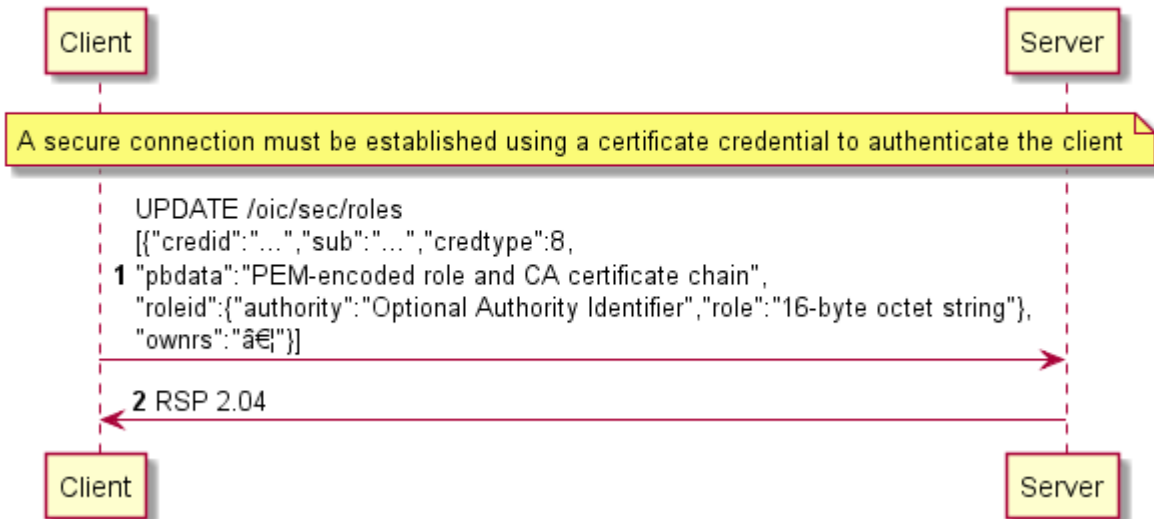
Client

Server

A secure connection must be established using a certificate credential to authenticate the client

UPDATE /oic/sec/roles
[{"credid":"...","sub":"...","credtype":8,
1 "pbdata":"PEM-encoded role and CA certificate chain",
"roleid":{"authority":"Optional Authority Identifier","role":"16-byte octet string"},
"ownrs":"â€¦"}]

2 RSP 2.04

Client

Server